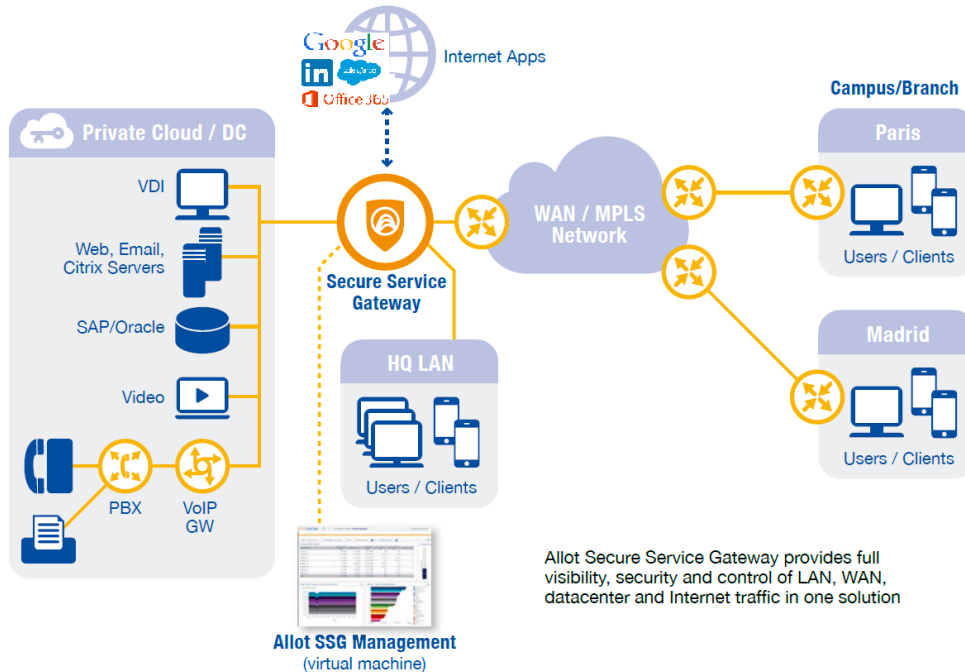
Google
in salesforce
Office 365
Internet Apps

Private Cloud / DC

VDI

Web, Email, Citrix Servers

SAP/Oracle

Video

PBX

VoIP GW

Secure Service Gateway

WAN / MPLS Network

HQ LAN

Users / Clients

Campus/Branch

Paris

Users / Clients

Madrid

Users / Clients

Allot SSG Management
(virtual machine)

Allot Secure Service Gateway provides full visibility, security and control of LAN, WAN, datacenter and Internet traffic in one solution